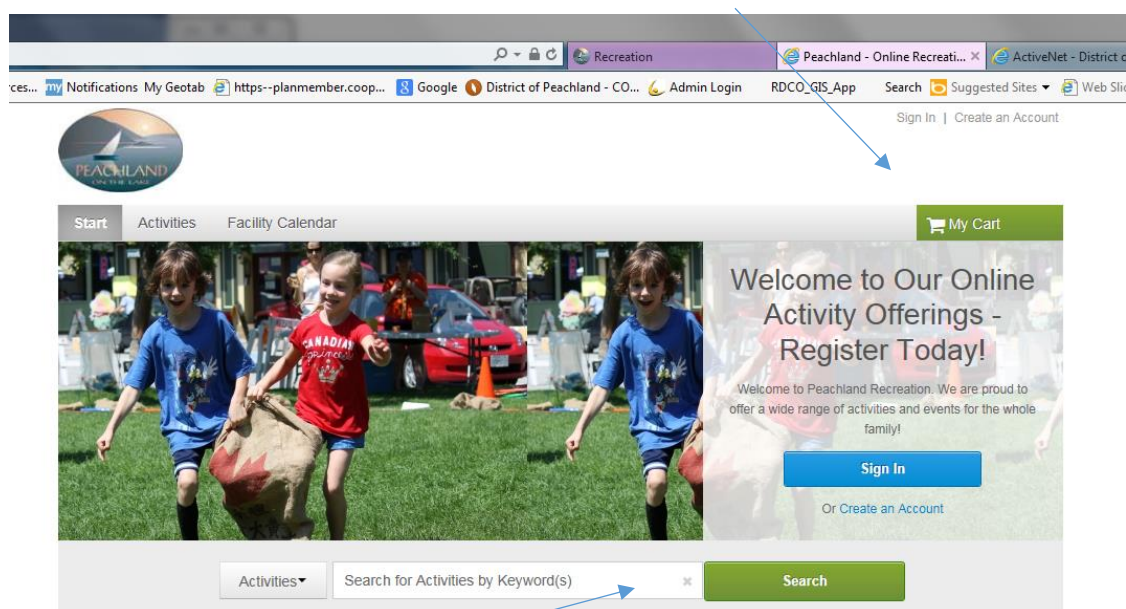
Recreation | Peachland - Online Recreati... × | ActiveNet - District o

rces... Notifications My Geotab https--planmember.coop... Google District of Peachland - CO... Admin Login RDCO_GIS_App Search Suggested Sites ▾ Web Sli

Sign In | Create an Account

PEACHLAND ON THE LAKE

Start Activities Facility Calendar My Cart

CANADA

Welcome to Our Online Activity Offerings - Register Today!

Welcome to Peachland Recreation. We are proud to offer a wide range of activities and events for the whole family!

Sign In

Or Create an Account

Activities ▾ Search for Activities by Keyword(s) × Search